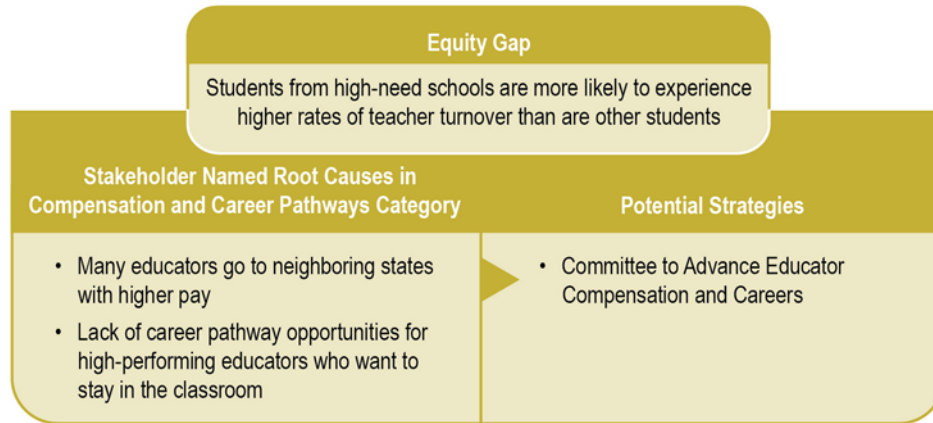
Equity Gap

Students from high-need schools are more likely to experience higher rates of teacher turnover than are other students

Stakeholder Named Root Causes in Compensation and Career Pathways Category

• Many educators go to neighboring states with higher pay
• Lack of career pathway opportunities for high-performing educators who want to stay in the classroom

Potential Strategies

• Committee to Advance Educator Compensation and Careers